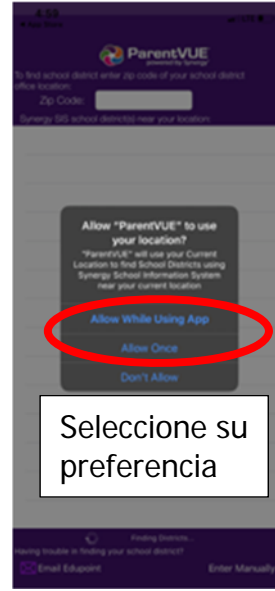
4:59

ParentVUE
powered by Synergy

To find school district enter zip code of your school district office location:

Zip Code:

Synergy SIS school district(s) near your location:

Allow "ParentVUE" to use your location?

"ParentVUE" will use your Current Location to find School Districts using Synergy School Information System near your current location

Allow While Using App

Allow Once

Don't Allow

Seleccione su preferencia

Finding Districts...

Having trouble in finding your school district?

Email Edupoint

Enter Manually